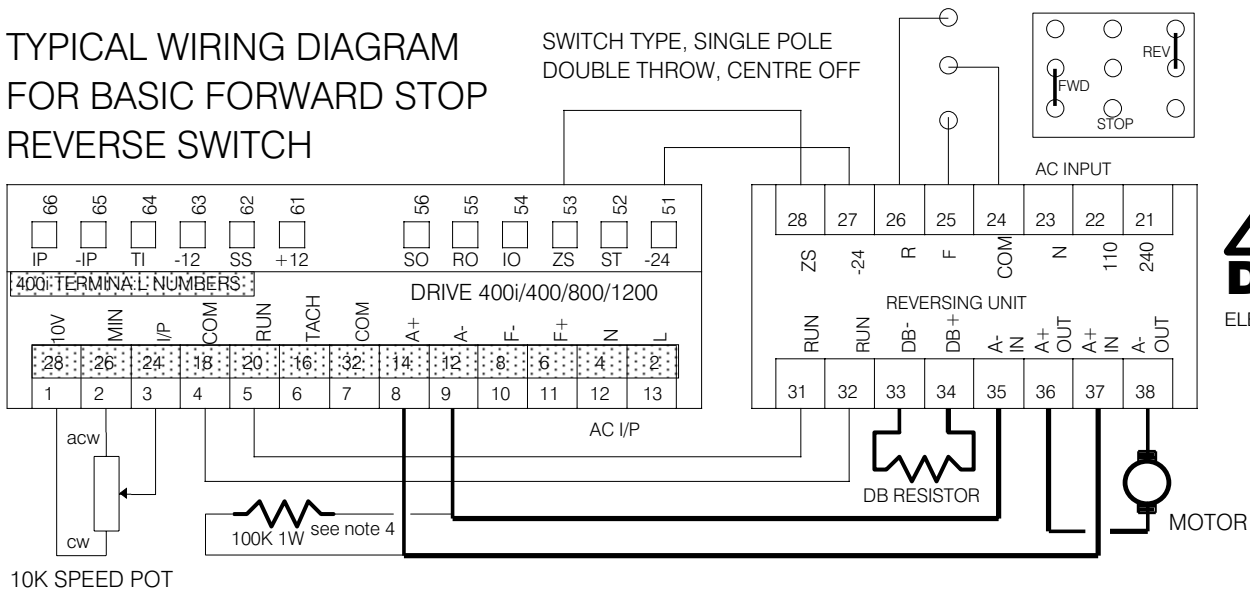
TYPICAL WIRING DIAGRAM FOR BASIC FORWARD STOP REVERSE SWITCH

SWITCH TYPE, SINGLE POLE DOUBLE THROW, CENTRE OFF

REV
FWD
STOP

| 66 | 65 | 64 | 63 | 62 | 61 |
|---|---|---|---|---|---|
| IP | -IP | TI | -12 | SS | +12 |

| 56 | 55 | 54 | 53 | 52 | 51 |
|---|---|---|---|---|---|
| SO | RO | IO | ZS | ST | -24 |

400i TERMINAL NUMBERS

DRIVE 400i/400/800/1200

| 10V | MIN | I/P | COM | RUN | TACH | COM | A+ | A- | F- | F+ | N | L |
|---|---|---|---|---|---|---|---|---|---|---|---|---|
| 28 | 26 | 24 | 18 | 20 | 16 | 32 | 14 | 12 | 8 | 6 | 4 | 2 |
| 1 | 2 | 3 | 4 | 5 | 6 | 7 | 8 | 9 | 10 | 11 | 12 | 13 |

AC I/P

AC INPUT

| 28 | 27 | 26 | 25 | 24 | 23 | 22 | 21 |
|---|---|---|---|---|---|---|---|
| ZS | -24 | R | F | COM | N | 110 | 240 |

REVERSING UNIT

| RUN | RUN | DB- | DB+ | A- IN | A+ IN | A+ OUT | A- OUT |
|---|---|---|---|---|---|---|---|
| 31 | 32 | 33 | 34 | 35 | 36 | 37 | 38 |

acw
cw
10K SPEED POT
100K 1W
see note 4
DB RESISTOR
MOTOR
EL